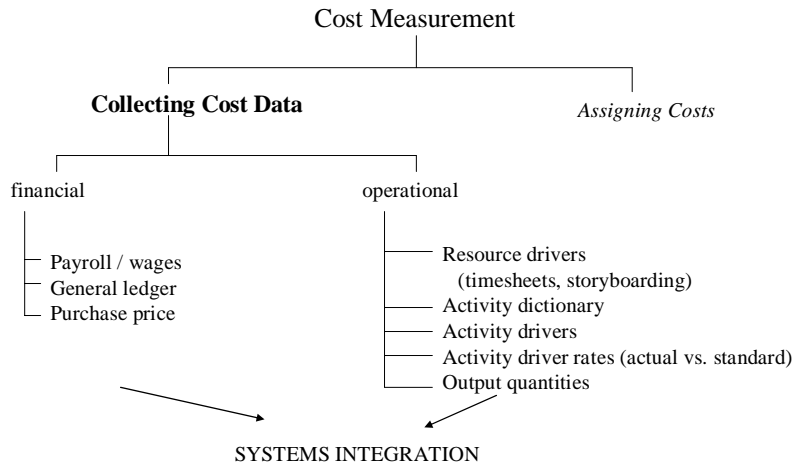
Cost Measurement

**Collecting Cost Data**

*Assigning Costs*

financial

Payroll / wages
General ledger
Purchase price

operational

Resource drivers (timesheets, storyboarding)
Activity dictionary
Activity drivers
Activity driver rates (actual vs. standard)
Output quantities

SYSTEMS INTEGRATION